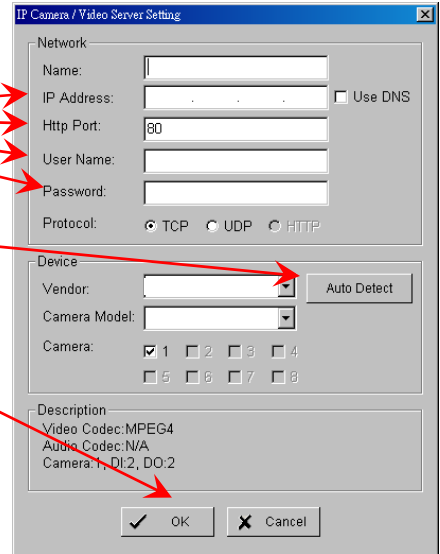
IP Camera / Video Server Setting

Network

Name:

IP Address: . . .

Use DNS

Http Port: 80

User Name:

Password:

Protocol: TCP UDP HTTP

Device

Vendor:

Auto Detect

Camera Model:

Camera: 1 2 3 4 5 6 7 8

Description

Video Codec:MPEG4
Audio Codec:N/A
Camera:1, DI:2, DO:2

OK

Cancel